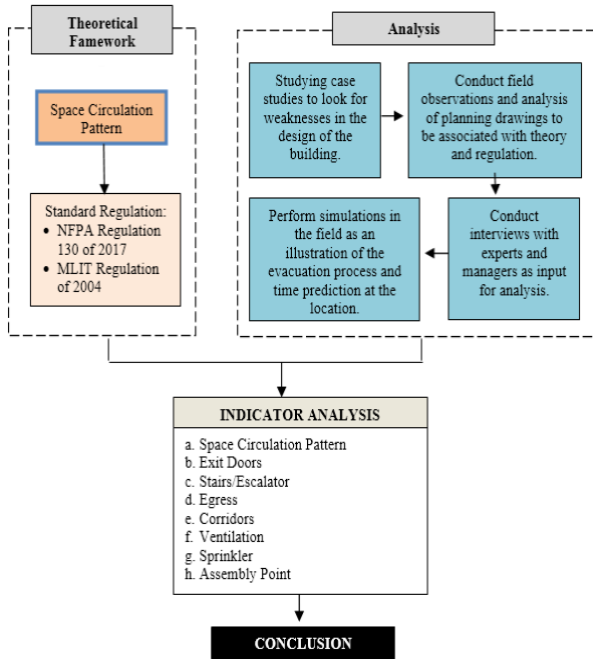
Theoretical Famework

Space Circulation Pattern

Standard Regulation:
- NFPA Regulation 130 of 2017
- MLIT Regulation of 2004

Analysis

Studying case studies to look for weaknesses in the design of the building.

Conduct field observations and analysis of planning drawings to be associated with theory and regulation.

Conduct interviews with experts and managers as input for analysis.

Perform simulations in the field as an illustration of the evacuation process and time prediction at the location.

INDICATOR ANALYSIS

a. Space Circulation Pattern
b. Exit Doors
c. Stairs/Escalator
d. Egress
e. Corridors
f. Ventilation
g. Sprinkler
h. Assembly Point

CONCLUSION